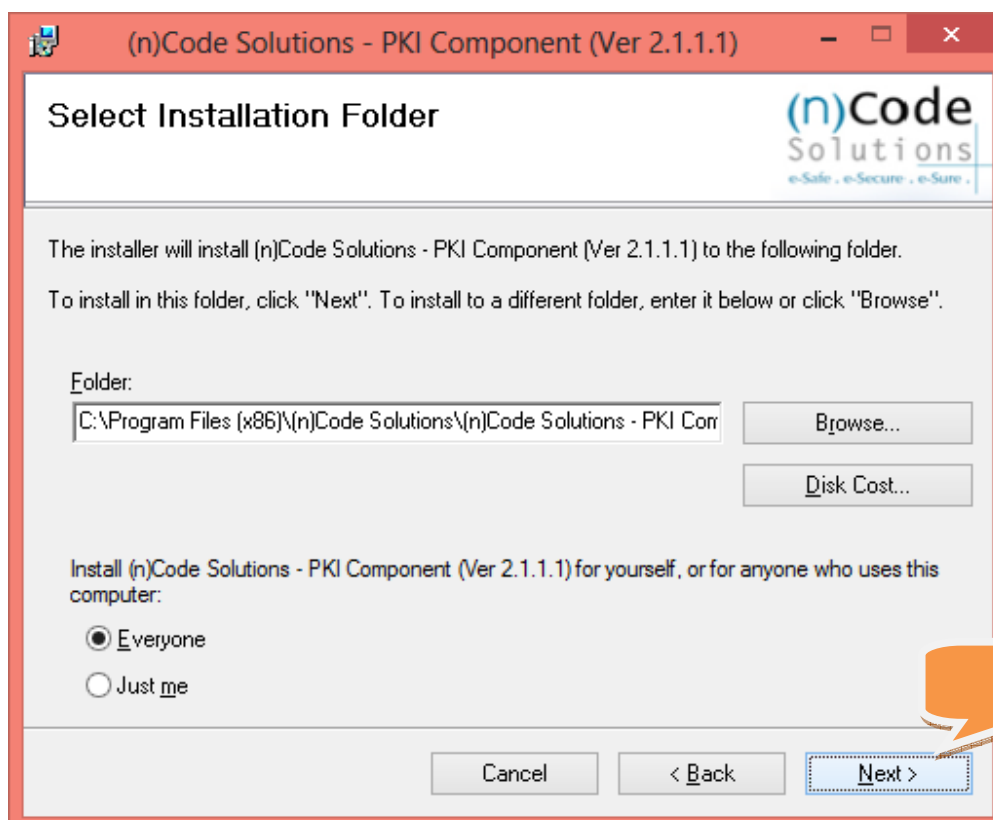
(n)Code Solutions - PKI Component (Ver 2.1.1.1)

Select Installation Folder

(n)Code Solutions
e-Safe . e-Secure . e-Sure .

The installer will install (n)Code Solutions - PKI Component (Ver 2.1.1.1) to the following folder.

To install in this folder, click "Next". To install to a different folder, enter it below or click "Browse".

Folder:
C:\Program Files (x86)\(n)Code Solutions\(n)Code Solutions - PKI Com

Browse...

Disk Cost...

Install (n)Code Solutions - PKI Component (Ver 2.1.1.1) for yourself, or for anyone who uses this computer:

Everyone

Just me

Cancel

< Back

Next >